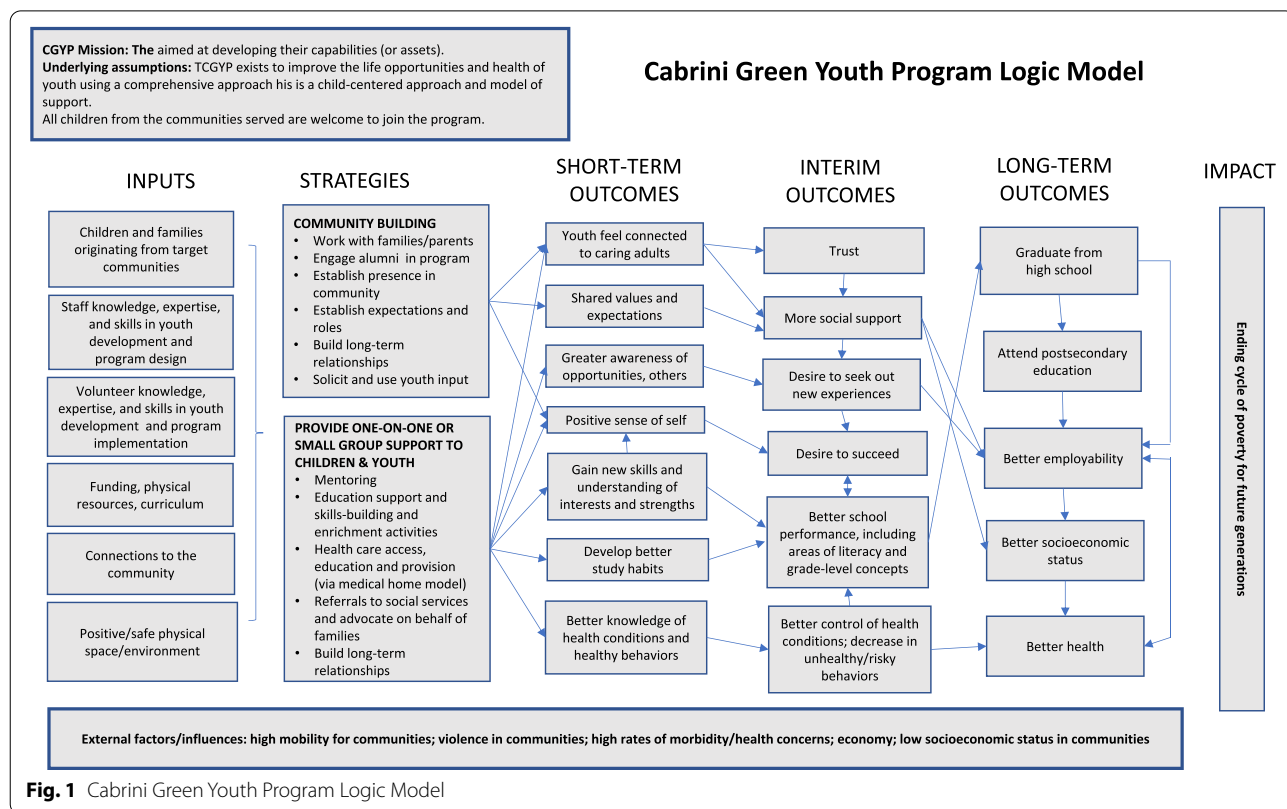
**CGYP Mission: The** aimed at developing their capabilities (or assets).
**Underlying assumptions:** TCGYP exists to improve the life opportunities and health of youth using a comprehensive approach his is a child-centered approach and model of support.
All children from the communities served are welcome to join the program.

**Cabrini Green Youth Program Logic Model**

INPUTS

Children and families originating from target communities

Staff knowledge, expertise, and skills in youth development and program design

Volunteer knowledge, expertise, and skills in youth development and program implementation

Funding, physical resources, curriculum

Connections to the community

Positive/safe physical space/environment

STRATEGIES

**COMMUNITY BUILDING**
- Work with families/parents
- Engage alumni in program
- Establish presence in community
- Establish expectations and roles
- Build long-term relationships
- Solicit and use youth input

**PROVIDE ONE-ON-ONE OR SMALL GROUP SUPPORT TO CHILDREN & YOUTH**
- Mentoring
- Education support and skills-building and enrichment activities
- Health care access, education and provision (via medical home model)
- Referrals to social services and advocate on behalf of families
- Build long-term relationships

SHORT-TERM OUTCOMES

Youth feel connected to caring adults

Shared values and expectations

Greater awareness of opportunities, others

Positive sense of self

Gain new skills and understanding of interests and strengths

Develop better study habits

Better knowledge of health conditions and healthy behaviors

INTERIM OUTCOMES

Trust

More social support

Desire to seek out new experiences

Desire to succeed

Better school performance, including areas of literacy and grade-level concepts

Better control of health conditions; decrease in unhealthy/risky behaviors

LONG-TERM OUTCOMES

Graduate from high school

Attend postsecondary education

Better employability

Better socioeconomic status

Better health

IMPACT

**Ending cycle of poverty for future generations**

**External factors/influences: high mobility for communities; violence in communities; high rates of morbidity/health concerns; economy; low socioeconomic status in communities**

**Fig. 1** Cabrini Green Youth Program Logic Model